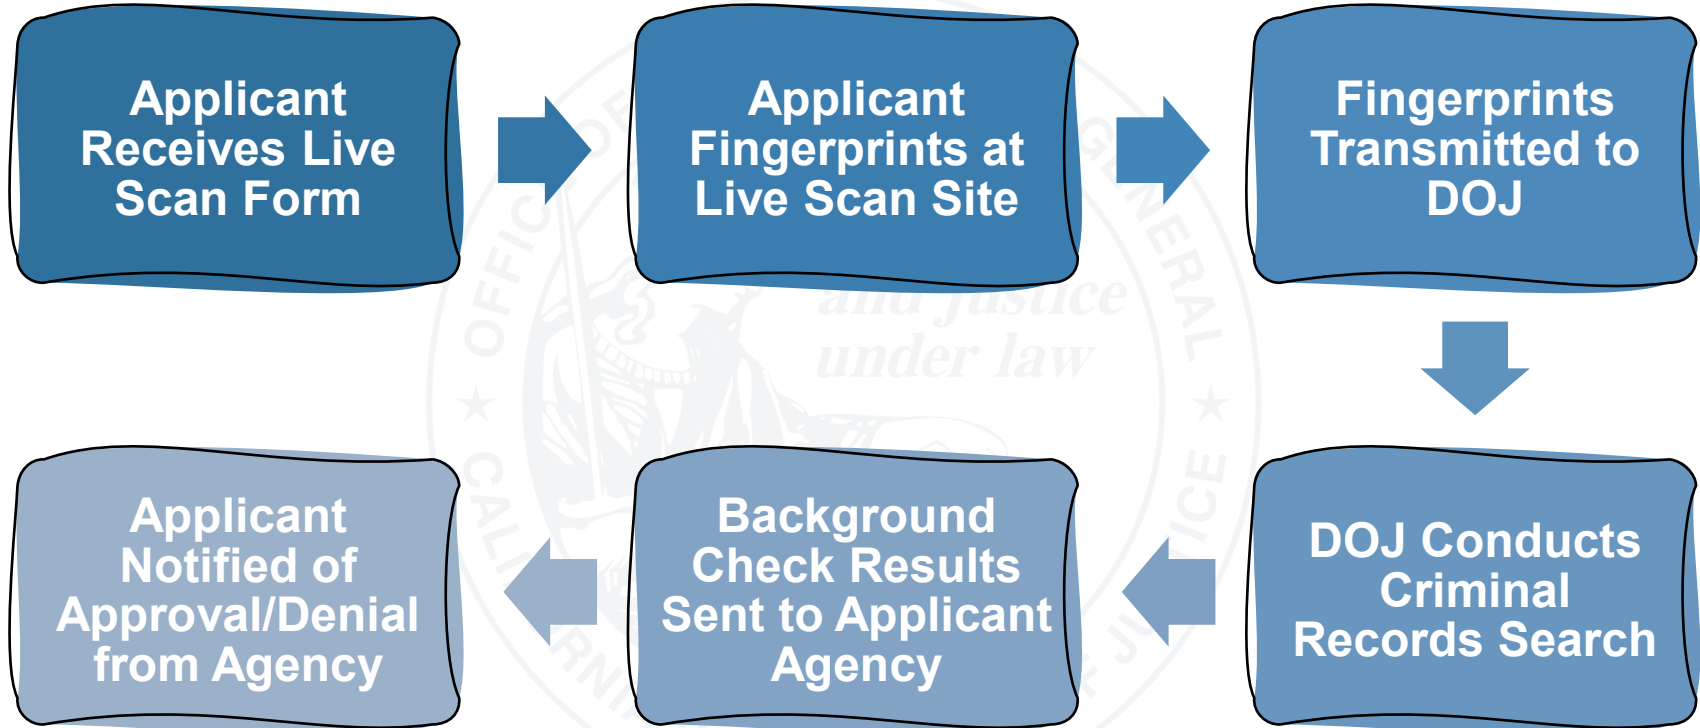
Applicant Receives Live Scan Form

Applicant Fingerprints at Live Scan Site

Fingerprints Transmitted to DOJ

DOJ Conducts Criminal Records Search

Background Check Results Sent to Applicant Agency

Applicant Notified of Approval/Denial from Agency